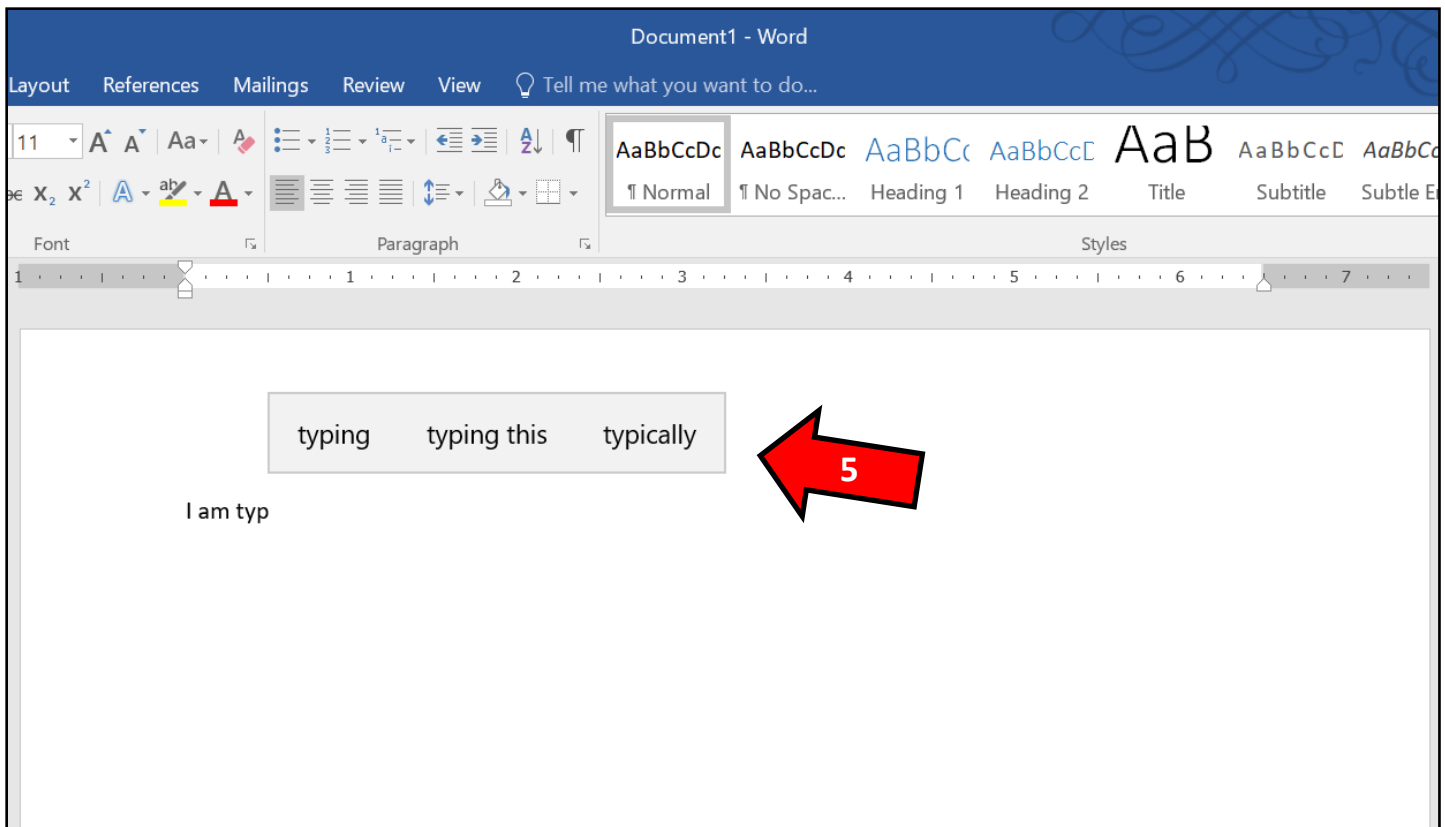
Document1 - Word

Layout References Mailings Review View Tell me what you want to do...

11 Aa

AaBbCcDc ¶ Normal
AaBbCcDc ¶ No Spac...
AaBbC( Heading 1
AaBbCcD Heading 2
AaB Title
AaBbCcD Subtitle
AaBbC( Subtle E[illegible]

Font Paragraph Styles

1 1 2 3 4 5 6 7

typing typing this typically

5

I am typ